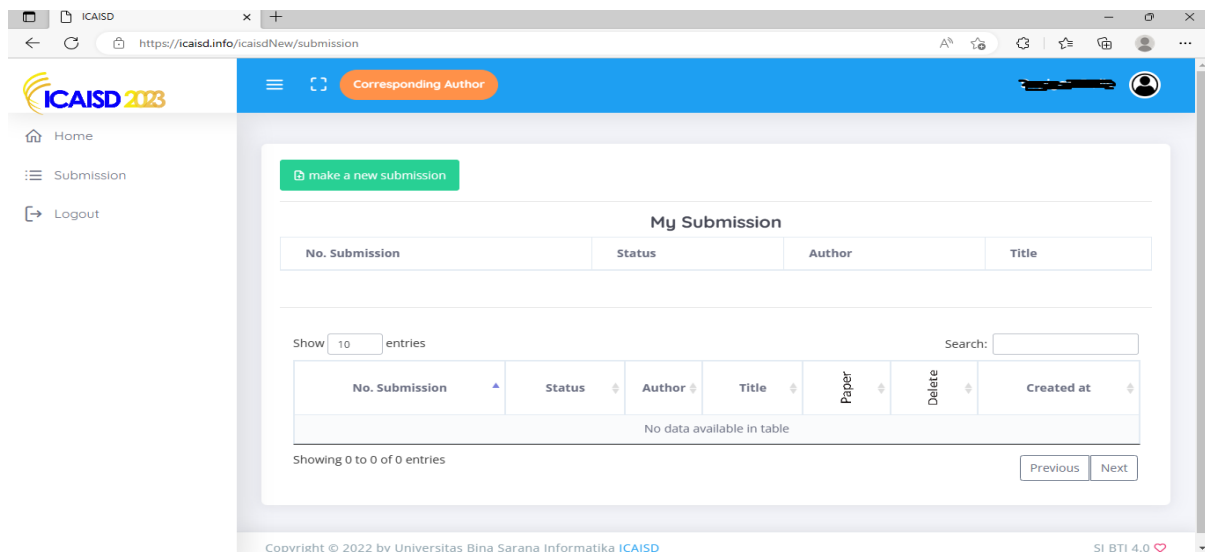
ICAISD

https://icaisd.info/icaisdNew/submission

ICAISD 2023

Corresponding Author

Home

Submission

Logout

make a new submission

My Submission

| No. Submission | Status | Author | Title |
|---|---|---|---|

Show 10 entries

Search:

| No. Submission | Status | Author | Title | Paper | Delete | Created at |
|---|---|---|---|---|---|---|
| No data available in table | | | | | | |

Showing 0 to 0 of 0 entries

Previous Next

Copyright © 2022 by Universitas Bina Sarana Informatika ICAISD

SI BTI 4.0